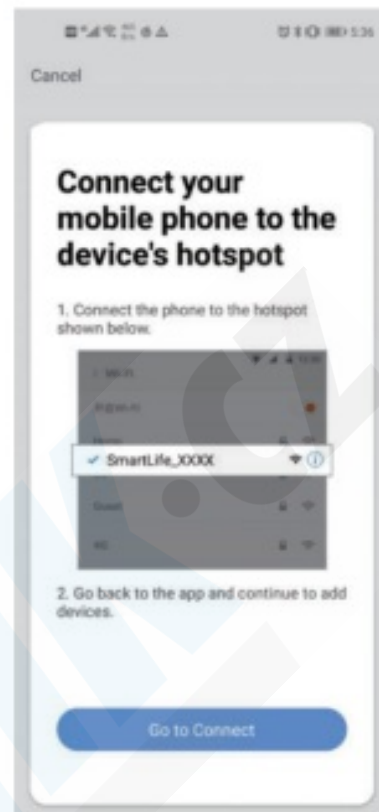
5:36

Cancel

Connect your mobile phone to the device's hotspot

1. Connect the phone to the hotspot shown below.

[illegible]

SmartLife_XXXX

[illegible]

2. Go back to the app and continue to add devices.

Go to Connect